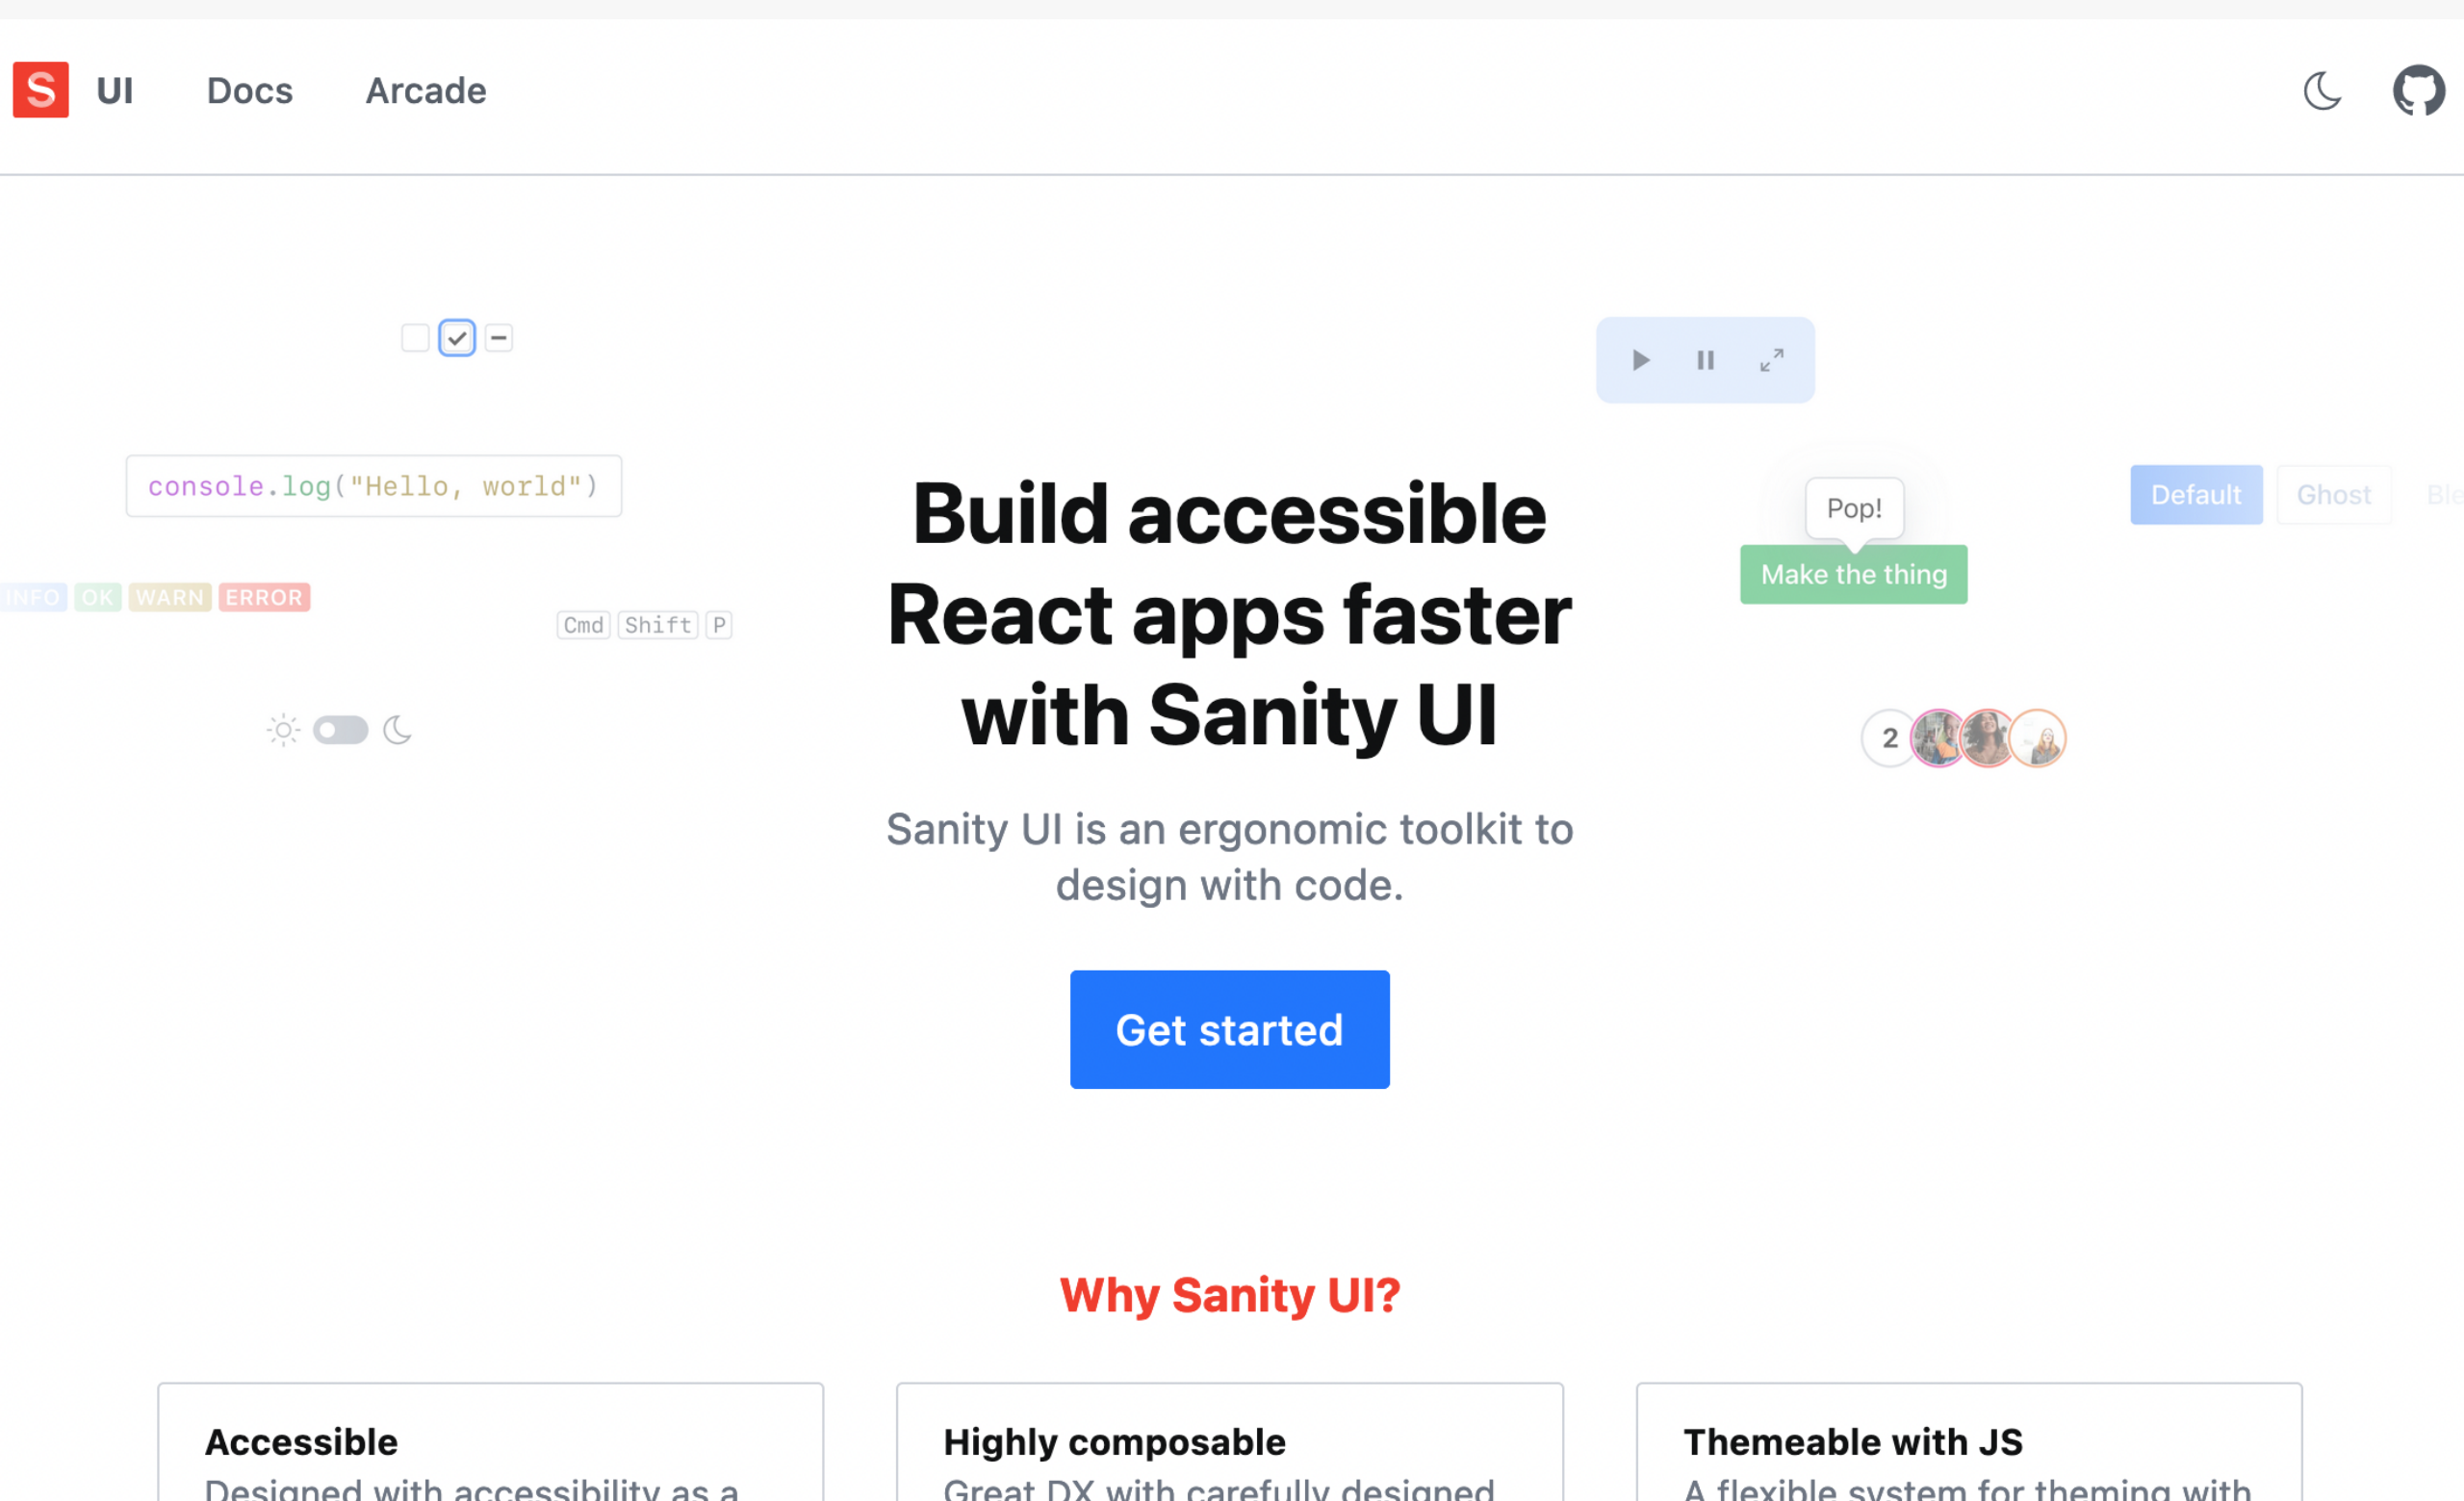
S UI Docs Arcade

console.log("Hello, world")

INFO OK WARN ERROR

Cmd Shift P

Pop!

Make the thing

Default Ghost Ble

2

Build accessible React apps faster with Sanity UI

Sanity UI is an ergonomic toolkit to design with code.

Get started

Why Sanity UI?

Accessible

Designed with accessibility as a

Highly composable

Great DX with carefully designed

Themeable with JS

A flexible system for theming with